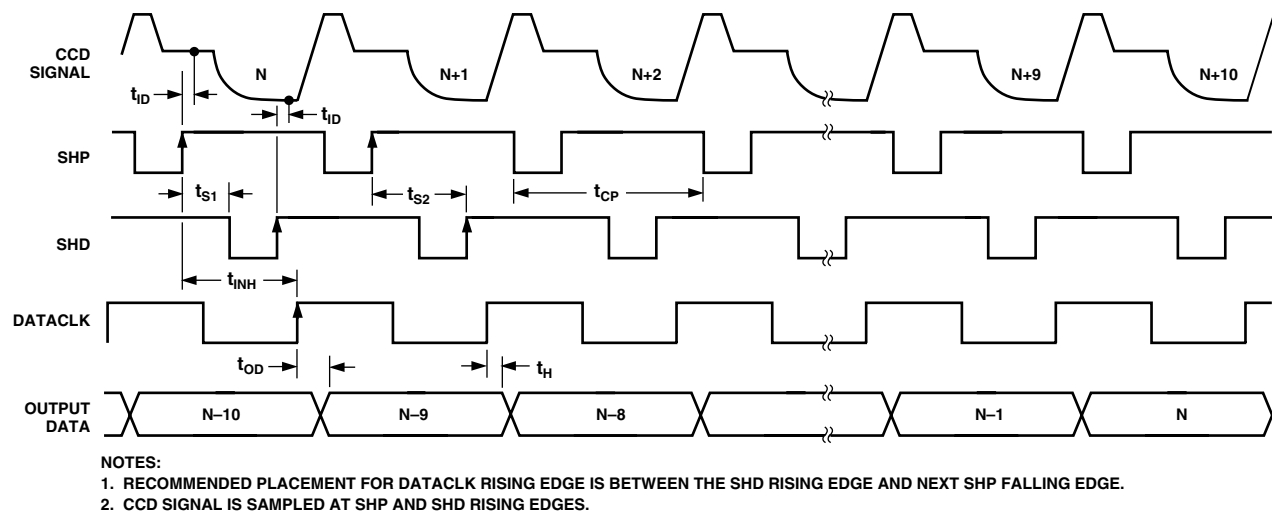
CCD SIGNAL

N

N+1

N+2

N+9

N+10

$t_{ID}$

$t_{ID}$

SHP

$t_{S1}$

$t_{S2}$

$t_{CP}$

SHD

$t_{INH}$

DATACLK

$t_{OD}$

$t_H$

OUTPUT DATA

N–10

N–9

N–8

N–1

N

NOTES:
1. RECOMMENDED PLACEMENT FOR DATACLK RISING EDGE IS BETWEEN THE SHD RISING EDGE AND NEXT SHP FALLING EDGE.
2. CCD SIGNAL IS SAMPLED AT SHP AND SHD RISING EDGES.